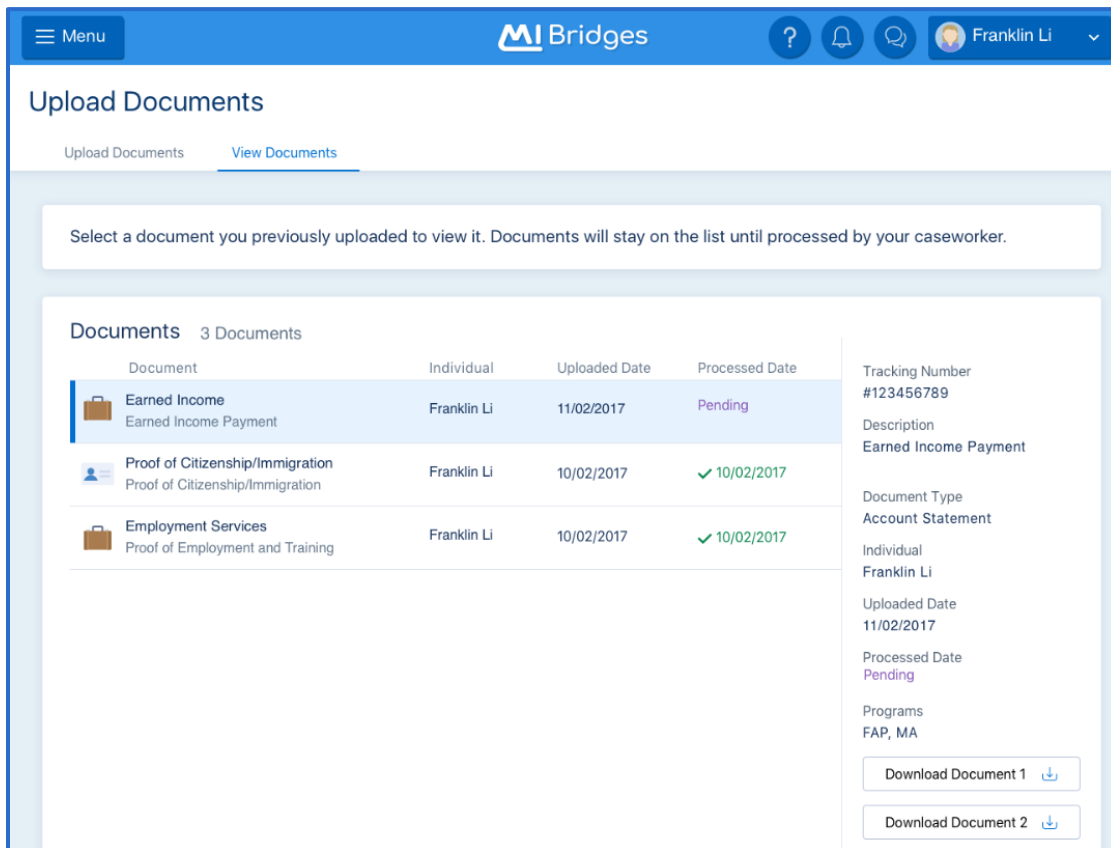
Menu

MI Bridges

?

Franklin Li

Upload Documents

Upload Documents

View Documents

Select a document you previously uploaded to view it. Documents will stay on the list until processed by your caseworker.

Documents 3 Documents

| Document | Individual | Uploaded Date | Processed Date |
|---|---|---|---|
| Earned Income Earned Income Payment | Franklin Li | 11/02/2017 | Pending |
| Proof of Citizenship/Immigration Proof of Citizenship/Immigration | Franklin Li | 10/02/2017 | ✓ 10/02/2017 |
| Employment Services Proof of Employment and Training | Franklin Li | 10/02/2017 | ✓ 10/02/2017 |

Tracking Number
#123456789

Description
Earned Income Payment

Document Type
Account Statement

Individual
Franklin Li

Uploaded Date
11/02/2017

Processed Date
Pending

Programs
FAP, MA

Download Document 1

Download Document 2